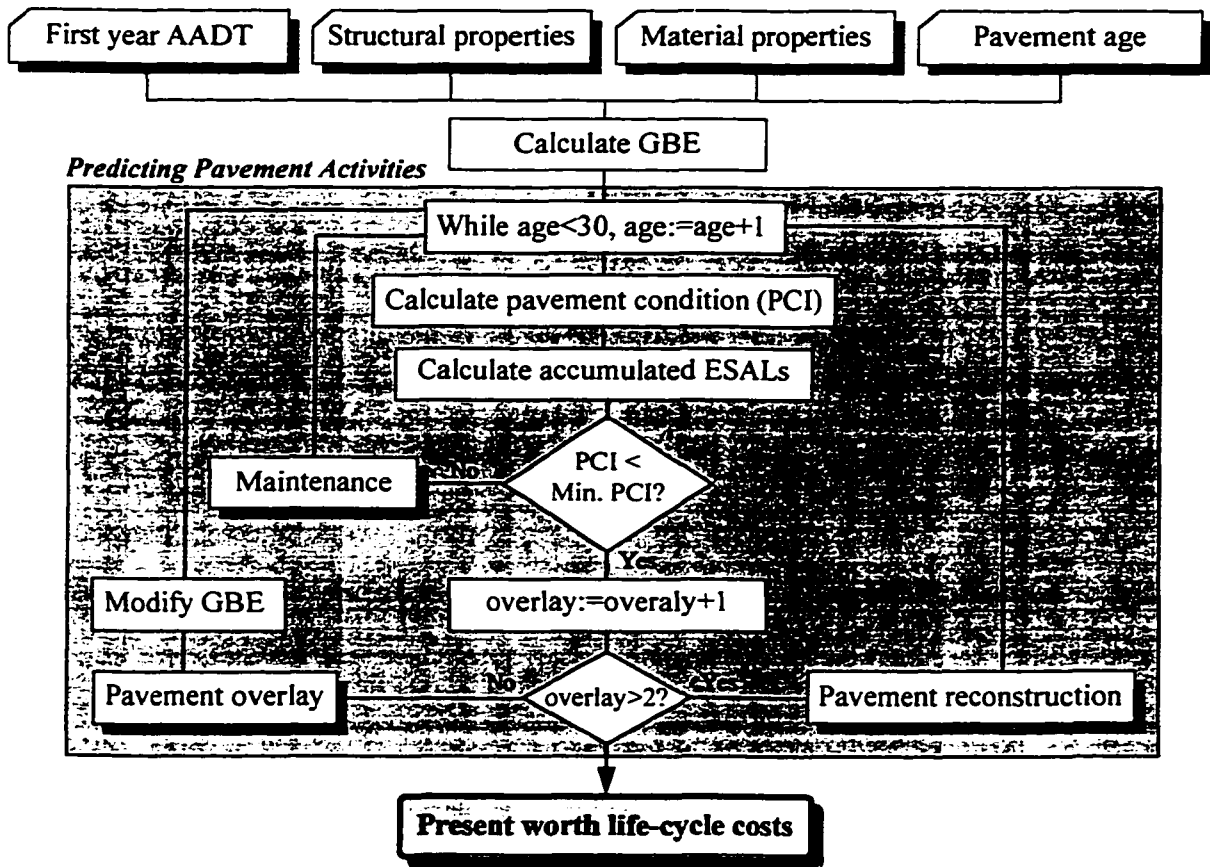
First year AADT

Structural properties

Material properties

Pavement age

Calculate GBE

Predicting Pavement Activities

While age<30, age:=age+1

Calculate pavement condition (PCI)

Calculate accumulated ESALs

Maintenance

No

PCI < Min. PCI?

Yes

Modify GBE

overlay:=overaly+1

Pavement overlay

No

overlay>2?

Yes

Pavement reconstruction

Present worth life-cycle costs